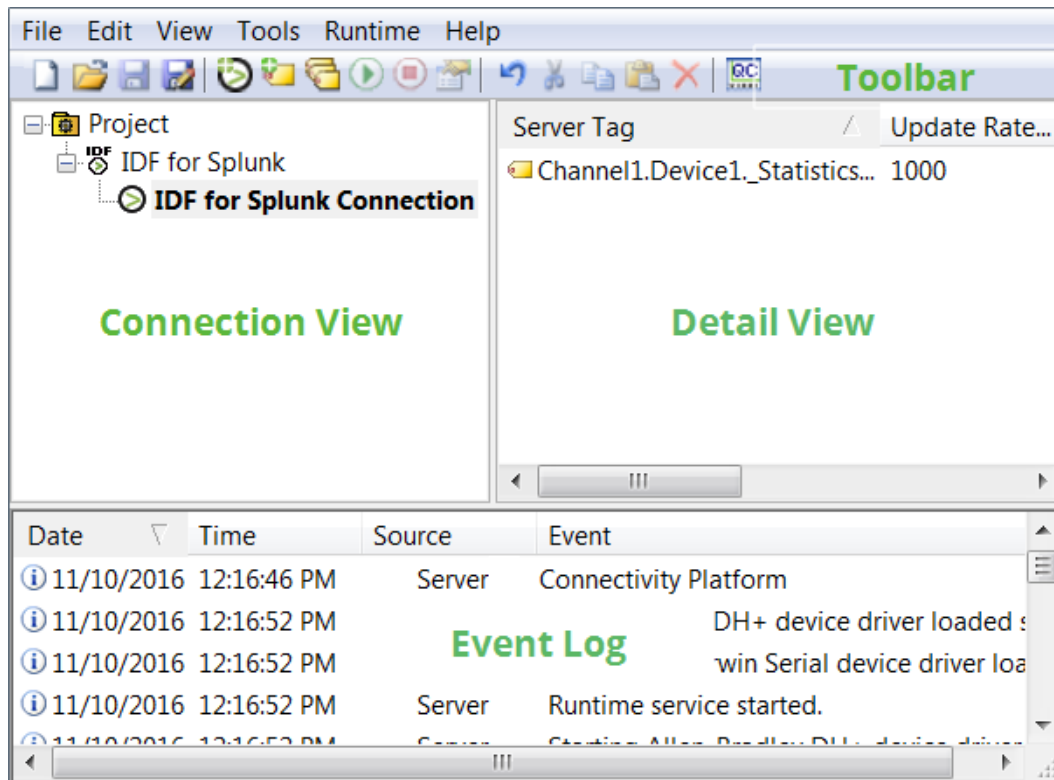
File Edit View Tools Runtime Help

Toolbar

Project
IDF for Splunk
IDF for Splunk Connection

Connection View

| Server Tag | Update Rate... |
|---|---|
| Channel1.Device1._Statistics... | 1000 |

Detail View

| Date | Time | Source | Event |
|---|---|---|---|
| 11/10/2016 | 12:16:46 PM | Server | Connectivity Platform |
| 11/10/2016 | 12:16:52 PM | | DH+ device driver loaded s |
| 11/10/2016 | 12:16:52 PM | | win Serial device driver loa |
| 11/10/2016 | 12:16:52 PM | Server | Runtime service started. |
| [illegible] | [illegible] | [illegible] | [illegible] |

Event Log